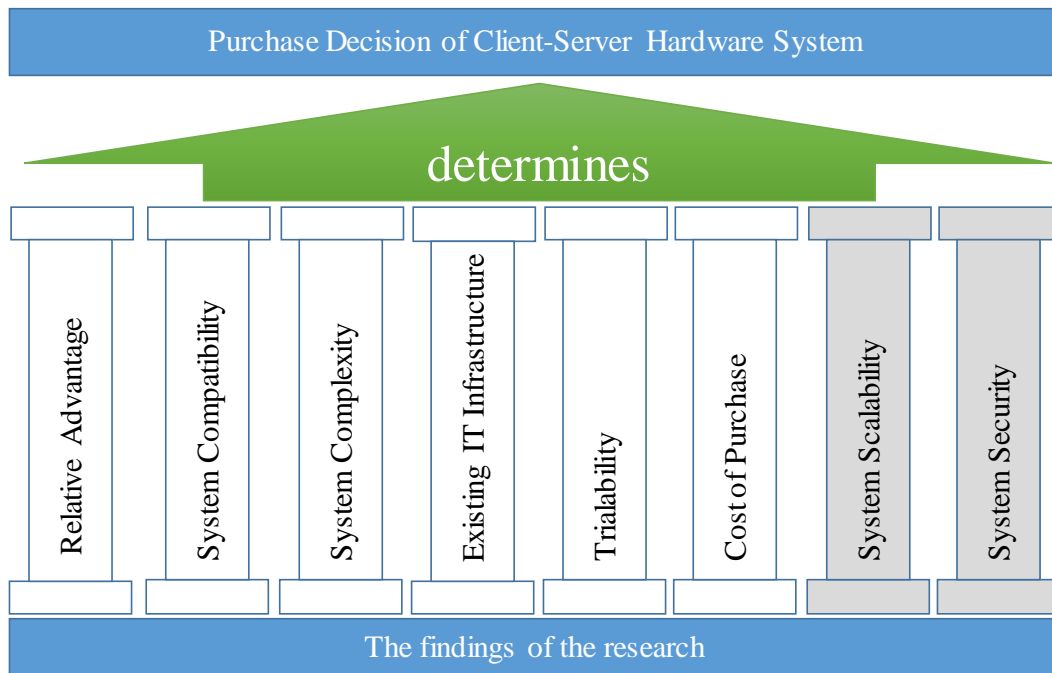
Purchase Decision of Client-Server Hardware System

determines

Relative Advantage

System Compatibility

System Complexity

Existing IT Infrastructure

Trialability

Cost of Purchase

System Scalability

System Security

The findings of the research